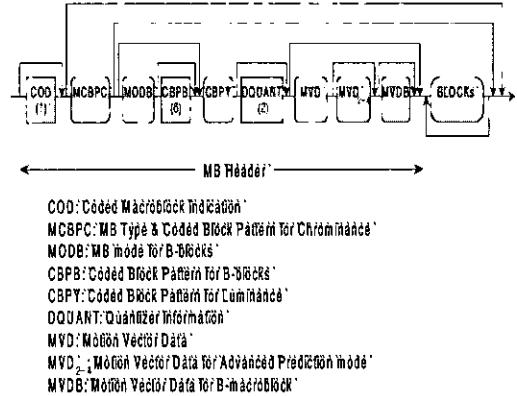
COD (1)

MCBPC

MODB

CBPB (3)

CBPY

DQUANT (2)

MVD

$MVD_{2-4}$

MVDB

BLOCKs

MB Header

COD: Coded Macroblock Indication
MCBPC: MB Type & Coded Block Pattern for Chrominance
MODB: MB mode for B-blocks
CBPB: Coded Block Pattern for B-blocks
CBPY: Coded Block Pattern for Luminance
DQUANT: Quantizer Information
MVD: Motion Vector Data
$MVD_{2-4}$: Motion Vector Data for Advanced Prediction mode
MVDB: Motion Vector Data for B-macroblock